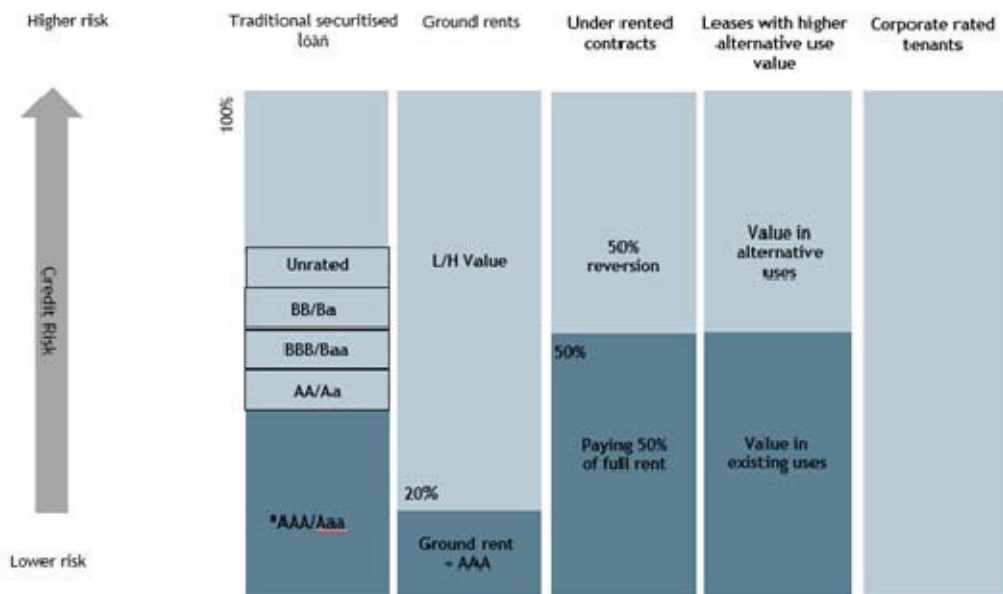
Higher risk

Traditional securitised loan

Ground rents

Under rented contracts

Leases with higher alternative use value

Corporate rated tenants

Credit Risk

100%

Unrated

BB/Ba

BBB/Baa

AA/Aa

*AAA/Aaa

L/H Value

20%

Ground rent = AAA

50% reversion

50%

Paying 50% of full rent

Value in alternative uses

Value in existing uses

Lower risk